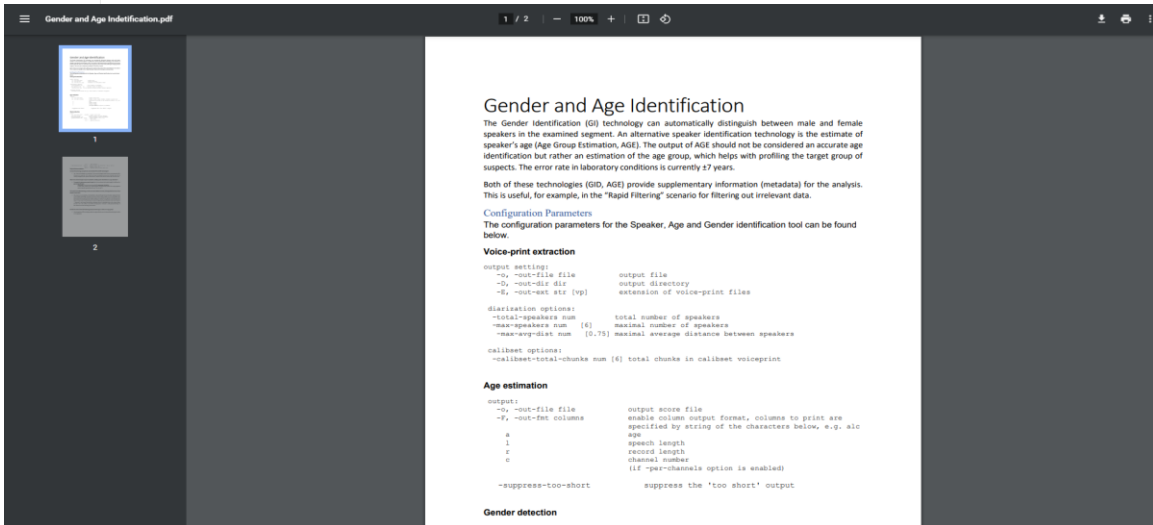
Gender and Age Indetification.pdf

1 / 2 | — 100% +

1

2

Gender and Age Identification

The Gender Identification (GI) technology can automatically distinguish between male and female speakers in the examined segment. An alternative speaker identification technology is the estimate of speaker's age (Age Group Estimation, AGE). The output of AGE should not be considered an accurate age identification but rather an estimation of the age group, which helps with profiling the target group of suspects. The error rate in laboratory conditions is currently ±7 years.

Both of these technologies (GID, AGE) provide supplementary information (metadata) for the analysis. This is useful, for example, in the "Rapid Filtering" scenario for filtering out irrelevant data.

Configuration Parameters

The configuration parameters for the Speaker, Age and Gender identification tool can be found below.

Voice-print extraction

output setting:
-o, -out-file file output file
-D, -out-dir dir output directory
-E, -out-ext str [vp] extension of voice-print files

diarization options:
-total-speakers num total number of speakers
-max-speakers num [6] maximal number of speakers
-max-avg-dist num [0.75] maximal average distance between speakers

calibset options:
-calibset-total-chunks num [6] total chunks in calibset voiceprint

Age estimation

output:
-o, -out-file file output score file
-F, -out-fmt columns enable column output format, columns to print are specified by string of the characters below, e.g. alc
a age
l speech length
r record length
c channel number
(if -per-channels option is enabled)

-suppress-too-short suppress the 'too short' output

Gender detection